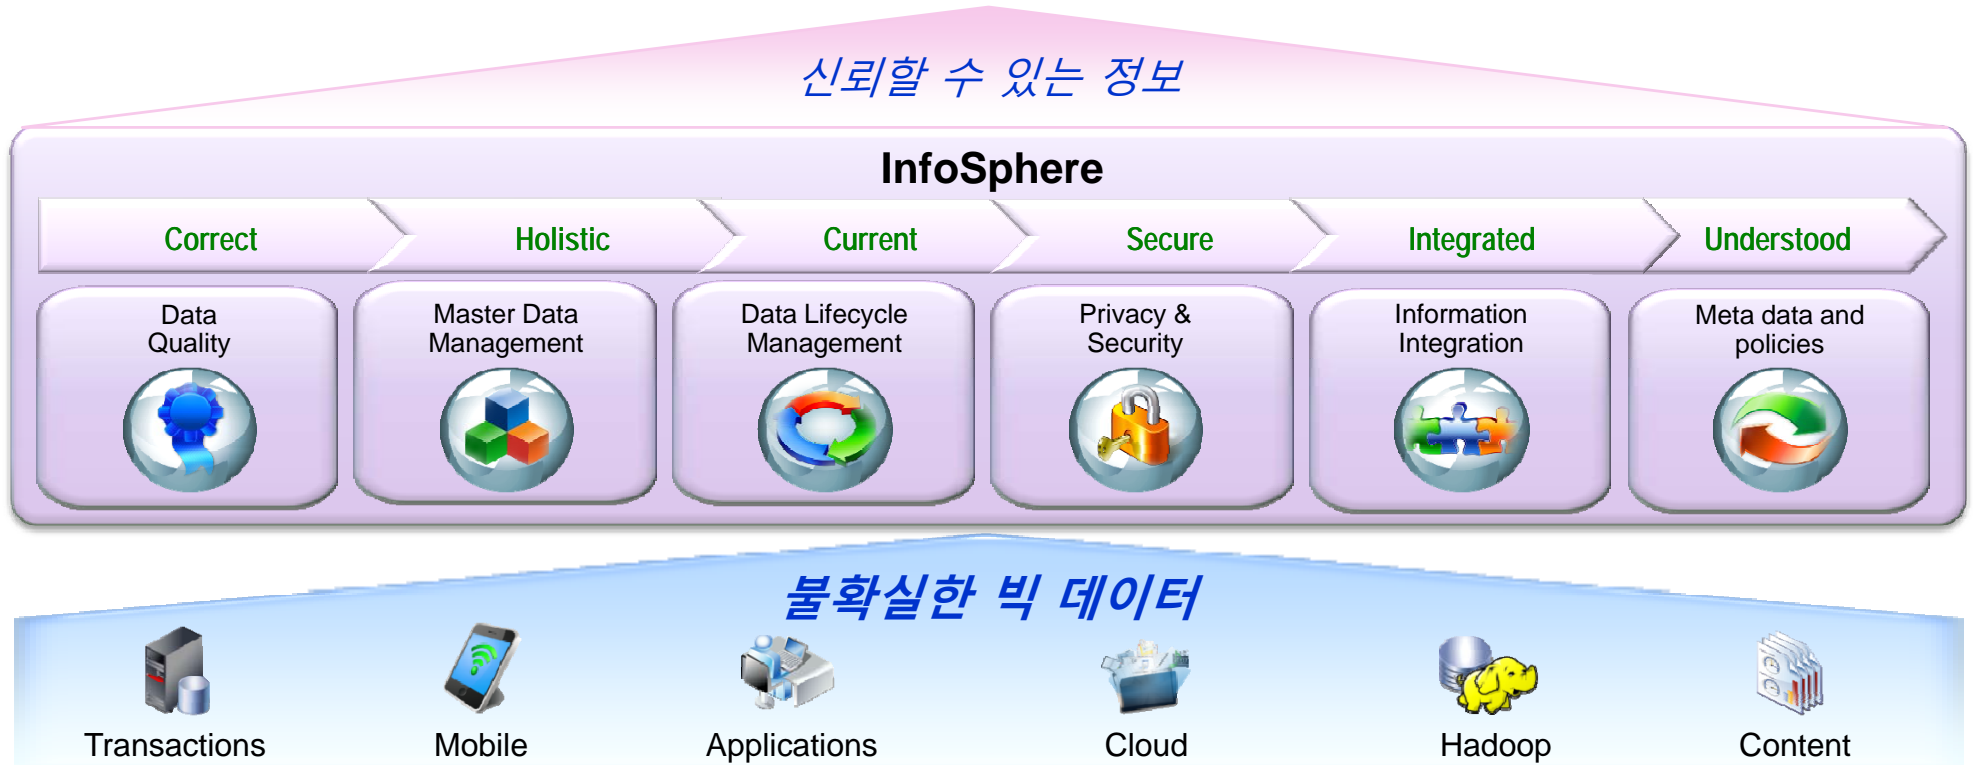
신뢰할 수 있는 정보

InfoSphere

Correct

Holistic

Current

Secure

Integrated

Understood

Data Quality

Master Data Management

Data Lifecycle Management

Privacy & Security

Information Integration

Meta data and policies

불확실한 빅 데이터

Transactions

Mobile

Applications

Cloud

Hadoop

Content